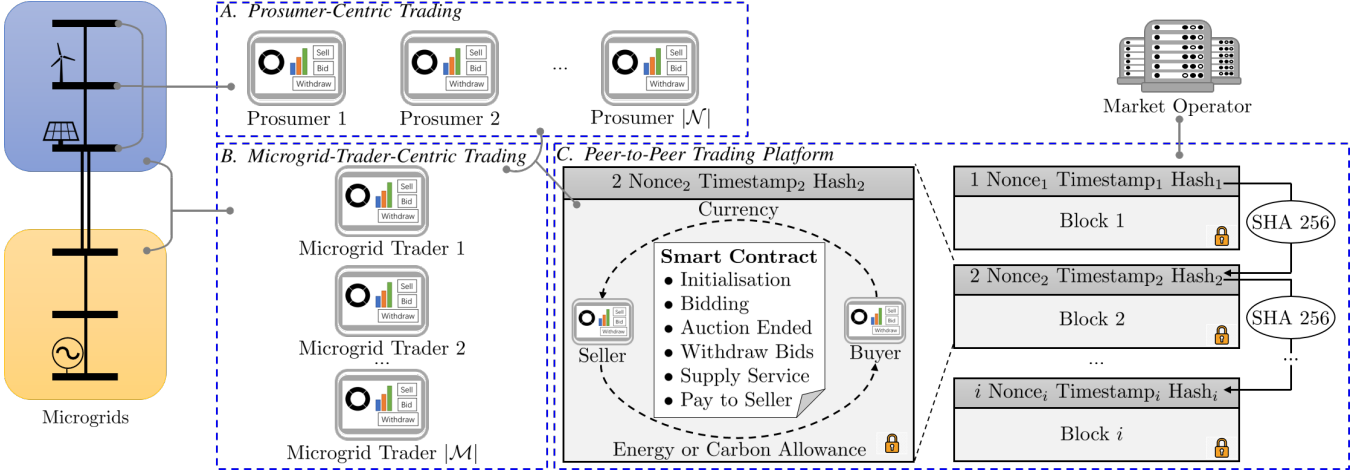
A. Prosumer-Centric Trading

Sell
Bid
Withdraw

Prosumer 1

Sell
Bid
Withdraw

Prosumer 2

...

Sell
Bid
Withdraw

Prosumer $|\mathcal{N}|$

Market Operator

B. Microgrid-Trader-Centric Trading

Sell
Bid
Withdraw

Microgrid Trader 1

Sell
Bid
Withdraw

Microgrid Trader 2

...

Sell
Bid
Withdraw

Microgrid Trader $|\mathcal{M}|$

Microgrids

C. Peer-to-Peer Trading Platform

2 Nonce$_2$ Timestamp$_2$ Hash$_2$

Currency

Smart Contract
• Initialisation
• Bidding
• Auction Ended
• Withdraw Bids
• Supply Service
• Pay to Seller

Sell
Bid
Withdraw

Seller

Sell
Bid
Withdraw

Buyer

Energy or Carbon Allowance

1 Nonce$_1$ Timestamp$_1$ Hash$_1$

Block 1

SHA 256

2 Nonce$_2$ Timestamp$_2$ Hash$_2$

Block 2

SHA 256

...

...

$i$ Nonce$_i$ Timestamp$_i$ Hash$_i$

Block $i$